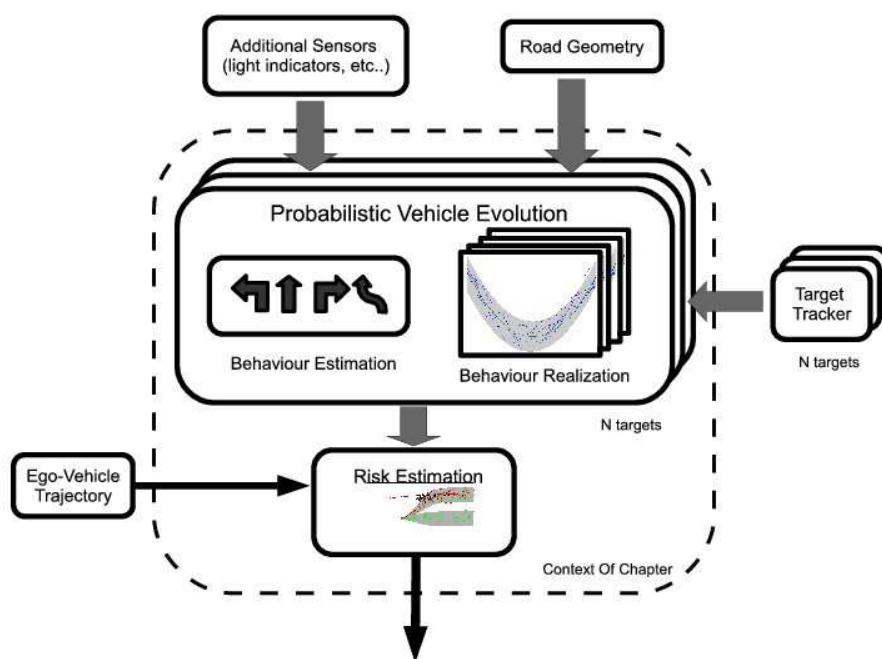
Additional Sensors
(light indicators, etc..)

Road Geometry

Probabilistic Vehicle Evolution

Behaviour Estimation

Behaviour Realization

Target Tracker

N targets

N targets

Ego-Vehicle Trajectory

Risk Estimation

Context Of Chapter